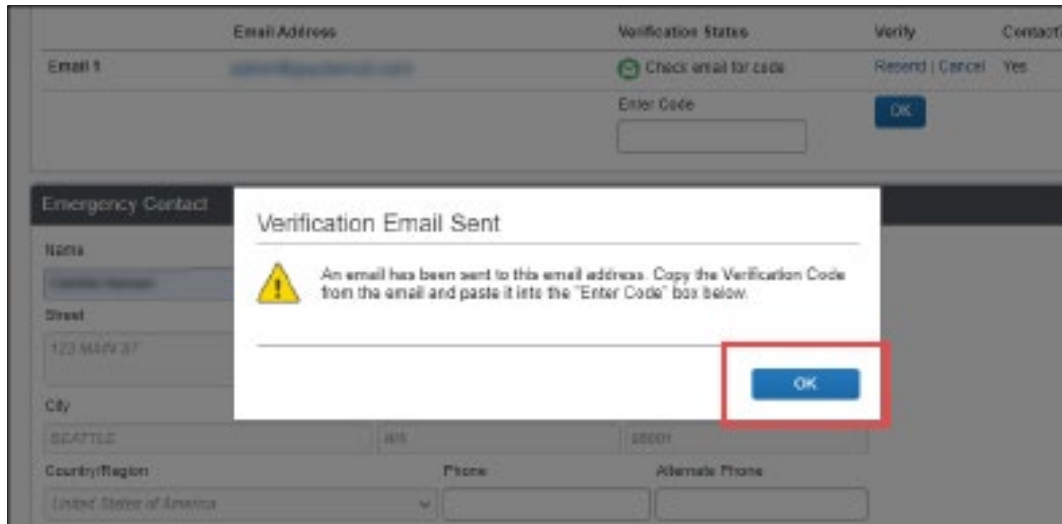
| | Email Address | Verification Status | Verify | Contact? |
|---|---|---|---|---|
| Email 1 | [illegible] | Check email for code | Resend \| Cancel | Yes |
| | | Enter Code | OK | |

Emergency Contact

Name

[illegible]

Street

123 MAIN ST

City

SEATTLE

WA

98001

Country/Region

United States of America

Phone

Alternate Phone

Verification Email Sent

An email has been sent to this email address. Copy the Verification Code from the email and paste it into the "Enter Code" box below.

OK